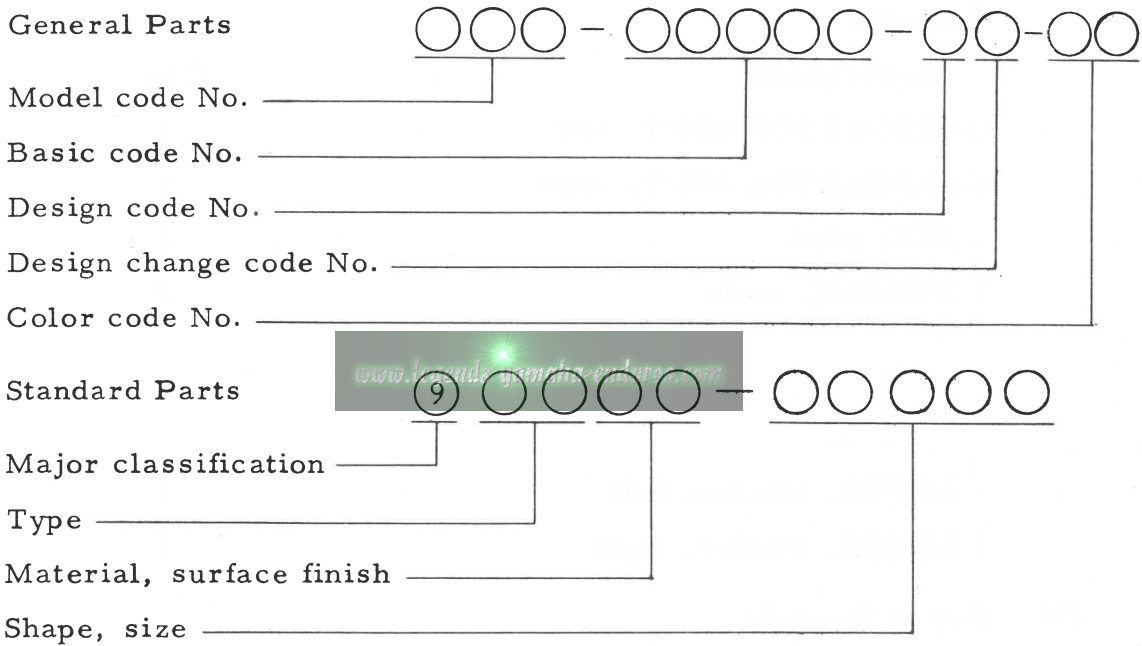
General Parts ○○○ - ○○○○○ - ○○-○○

Model code No.

Basic code No.

Design code No.

Design change code No.

Color code No.

Standard Parts www.legende-yamaha-enduro.com 9 ○○○ - ○○○○○

Major classification

Type

Material, surface finish

Shape, size